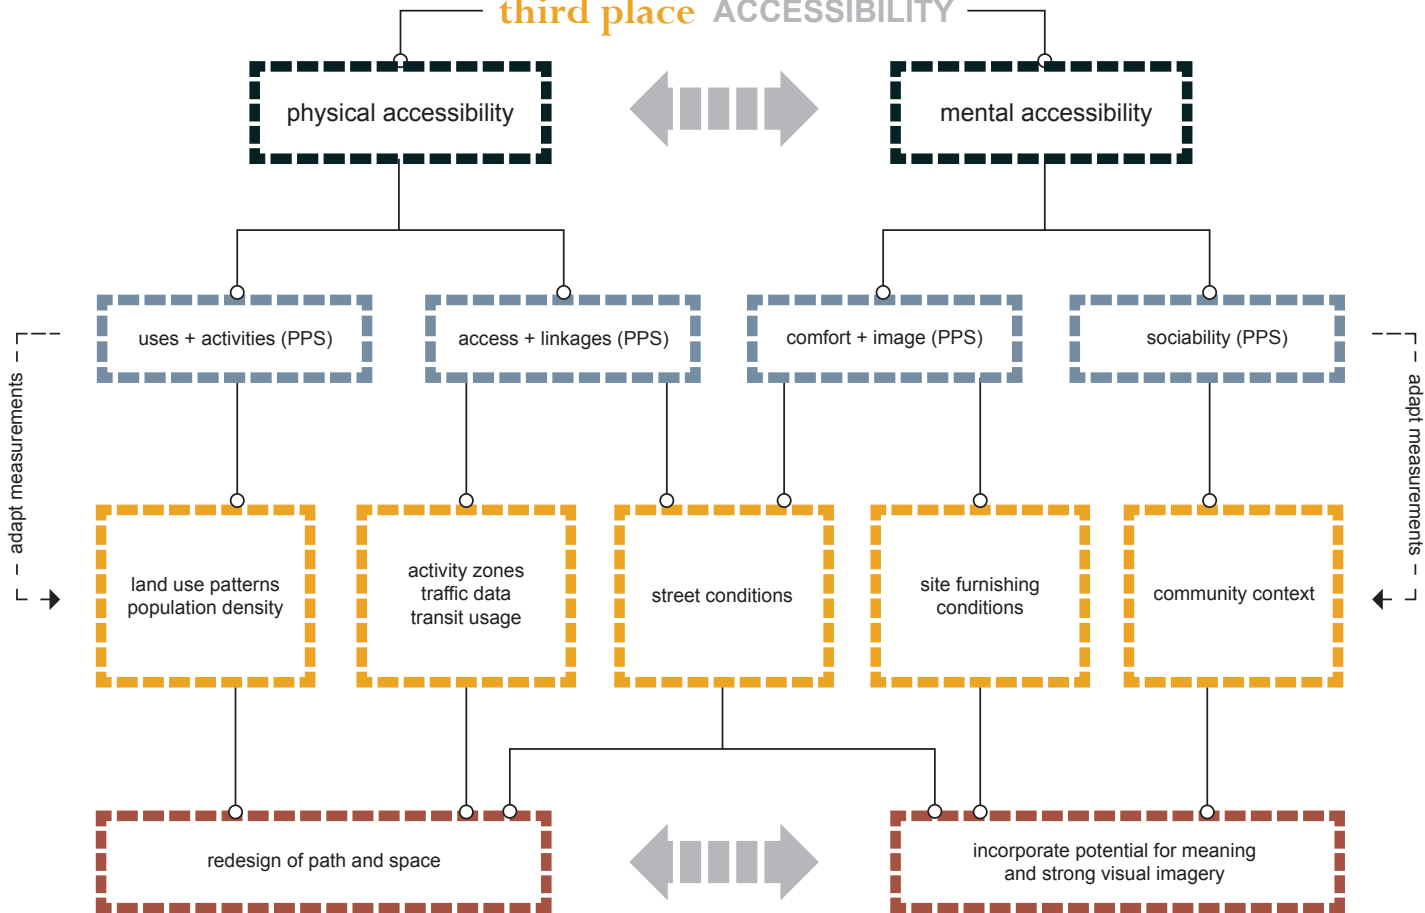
third place ACCESSIBILITY

physical accessibility

mental accessibility

uses + activities (PPS)

access + linkages (PPS)

comfort + image (PPS)

sociability (PPS)

adapt measurements

adapt measurements

land use patterns population density

activity zones traffic data transit usage

street conditions

site furnishing conditions

community context

redesign of path and space

incorporate potential for meaning and strong visual imagery